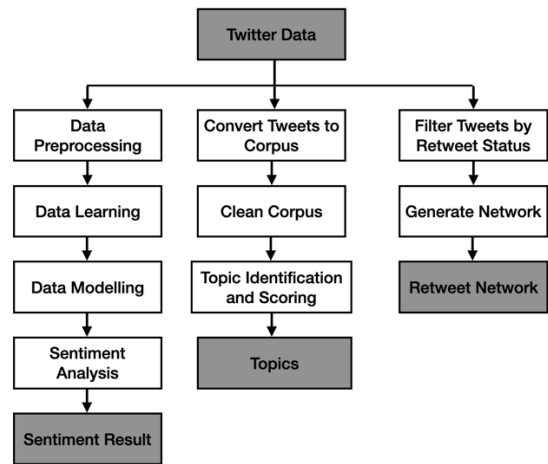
Twitter Data

Data Preprocessing

Data Learning

Data Modelling

Sentiment Analysis

Sentiment Result

Convert Tweets to Corpus

Clean Corpus

Topic Identification and Scoring

Topics

Filter Tweets by Retweet Status

Generate Network

Retweet Network